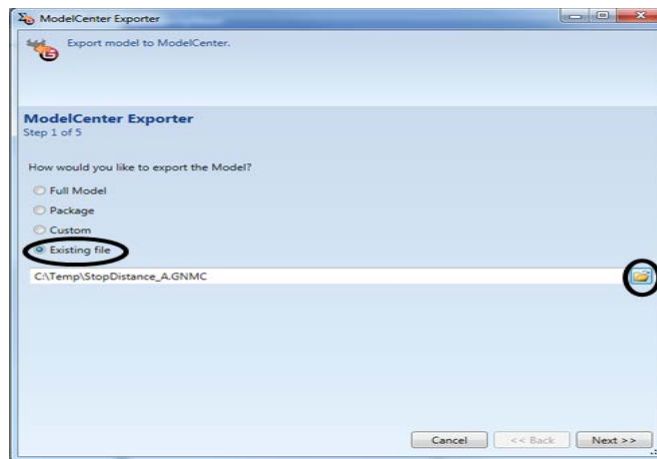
ModelCenter Exporter

Export model to ModelCenter.

ModelCenter Exporter
Step 1 of 5

How would you like to export the Model?

Full Model
Package
Custom
Existing file

C:\Temp\StopDistance_A.GNMC

Cancel
<< Back
Next >>